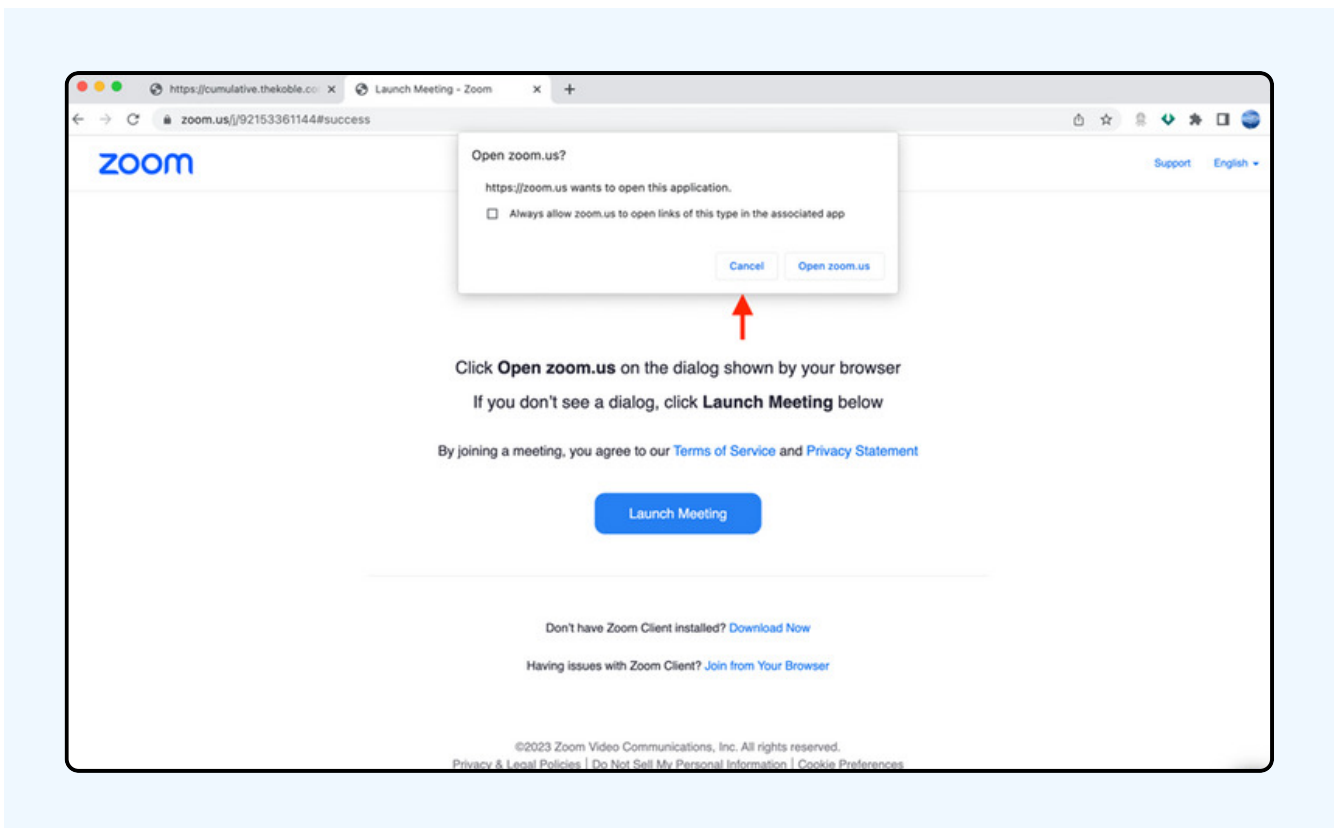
https://cumulative.thekoble.co ×
Launch Meeting - Zoom ×
+

zoom.us/j/92153361144#success

zoom

Support English

Open zoom.us?

https://zoom.us wants to open this application.

Always allow zoom.us to open links of this type in the associated app

Cancel Open zoom.us

Click **Open zoom.us** on the dialog shown by your browser

If you don't see a dialog, click **Launch Meeting** below

By joining a meeting, you agree to our Terms of Service and Privacy Statement

Launch Meeting

Don't have Zoom Client installed? Download Now

Having issues with Zoom Client? Join from Your Browser

©2023 Zoom Video Communications, Inc. All rights reserved.

Privacy & Legal Policies | Do Not Sell My Personal Information | Cookie Preferences